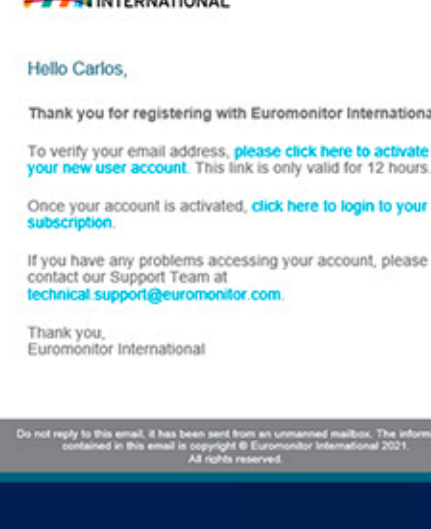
INTERNATIONAL

Hello Carlos,

Thank you for registering with Euromonitor Internationa

To verify your email address, please click here to activate your new user account. This link is only valid for 12 hours.

Once your account is activated, click here to login to your subscription.

If you have any problems accessing your account, please contact our Support Team at technical.support@euromonitor.com.

Thank you,
Euromonitor International

Do not reply to this email, it has been sent from an unmanned mailbox. The inform contained in this email is copyright © Euromonitor International 2021. All rights reserved.